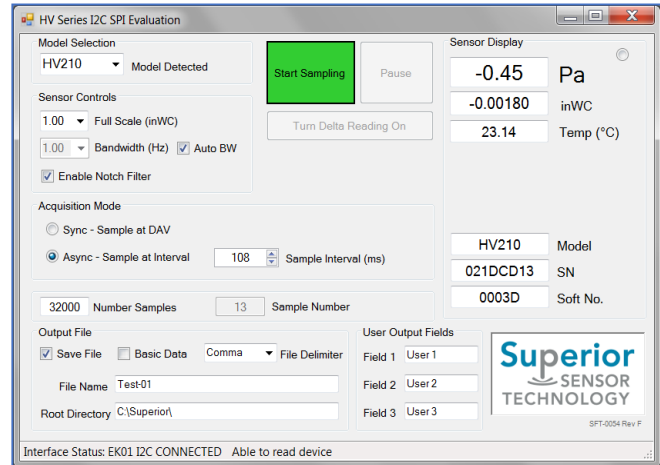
HV Series I2C SPI Evaluation

Model Selection
HV210
Model Detected

Start Sampling
Pause
Turn Delta Reading On

Sensor Controls
1.00
Full Scale (inWC)
1.00
Bandwidth (Hz)
Auto BW
Enable Notch Filter

Acquisition Mode
Sync - Sample at DAV
Async - Sample at Interval
108
Sample Interval (ms)

Sensor Display
-0.45
Pa
-0.00180
inWC
23.14
Temp (°C)

HV210
Model
021DCD13
SN
0003D
Soft No.

32000
Number Samples
13
Sample Number

Output File
Save File
Basic Data
Comma
File Delimiter
File Name
Test-01
Root Directory
C:\Superior\

User Output Fields
Field 1
User 1
Field 2
User 2
Field 3
User 3

Superior
SENSOR
TECHNOLOGY

SFT-0054 Rev F

Interface Status: EK01 I2C CONNECTED Able to read device